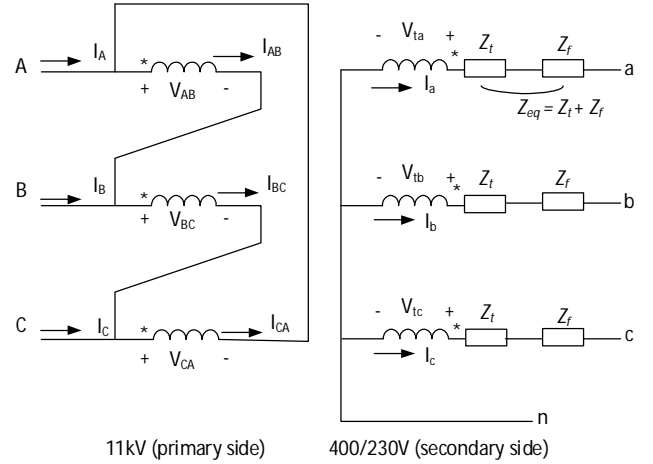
A
$I_A$
*
$I_{AB}$
+ $V_{AB}$ -

B
$I_B$
*
$I_{BC}$
+ $V_{BC}$ -

C
$I_C$
*
$I_{CA}$
+ $V_{CA}$ -

- $V_{ta}$ +
*
$Z_t$
$Z_f$
a
$I_a$
$Z_{eq} = Z_t + Z_f$

- $V_{tb}$ +
*
$Z_t$
$Z_f$
b
$I_b$

- $V_{tc}$ +
*
$Z_t$
$Z_f$
c
$I_c$

n

11kV (primary side)
400/230V (secondary side)